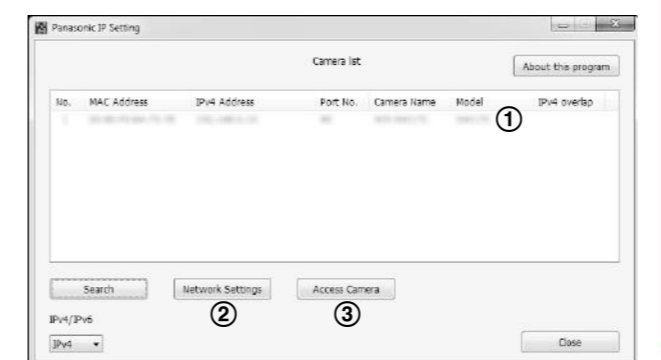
Panasonic IP Setting

Camera list

About this program

| No. | MAC Address | IPv4 Address | Port No. | Camera Name | Model | IPv4 overlap |
|---|---|---|---|---|---|---|
| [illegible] | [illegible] | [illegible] | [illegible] | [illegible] | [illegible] | |

①

Search

Network Settings

②

Access Camera

③

IPv4/IPv6

IPv4

Close